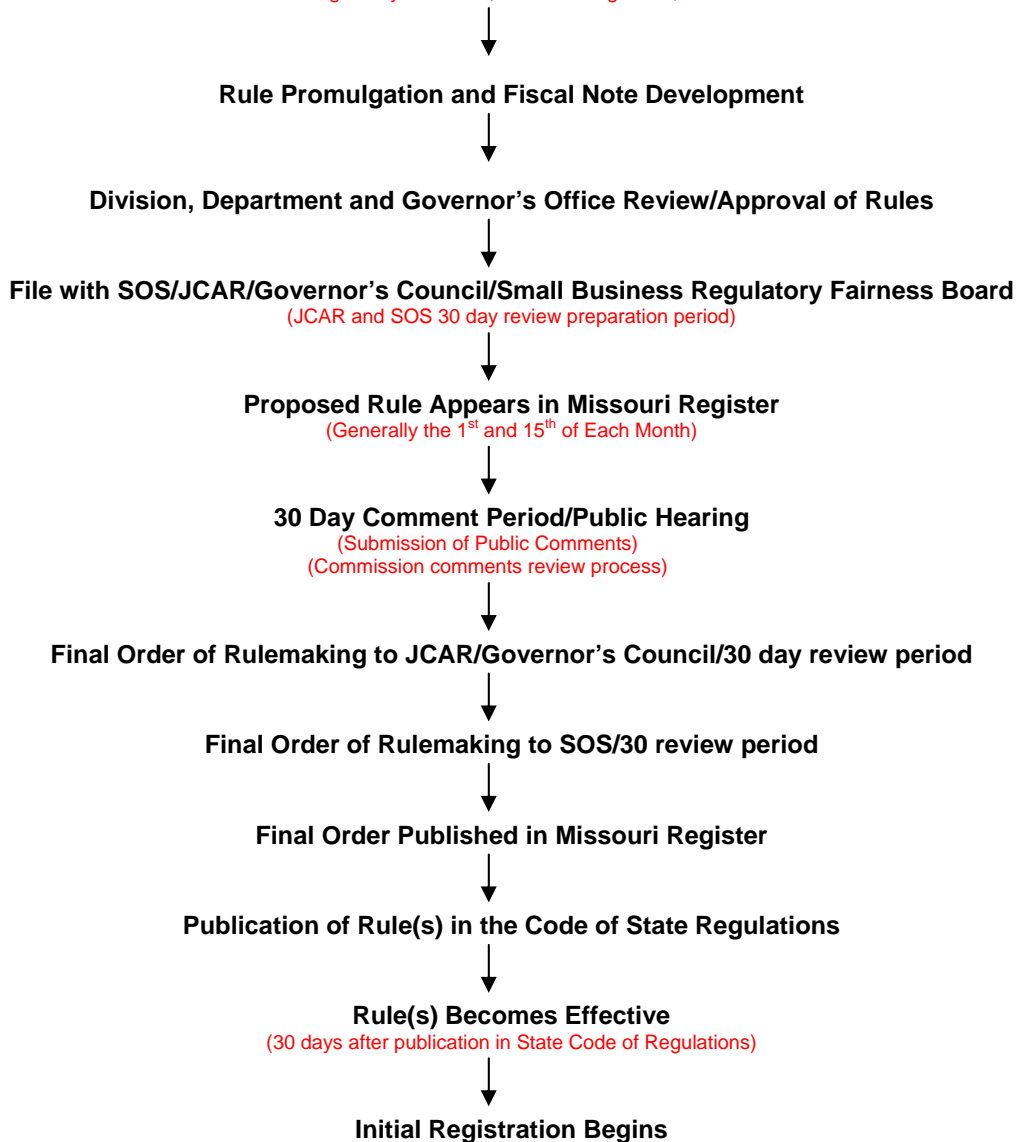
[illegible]

Rule Promulgation and Fiscal Note Development

Division, Department and Governor's Office Review/Approval of Rules

File with SOS/JCAR/Governor's Council/Small Business Regulatory Fairness Board
(JCAR and SOS 30 day review preparation period)

Proposed Rule Appears in Missouri Register
(Generally the 1$^{st}$ and 15$^{th}$ of Each Month)

30 Day Comment Period/Public Hearing
(Submission of Public Comments)
(Commission comments review process)

Final Order of Rulemaking to JCAR/Governor's Council/30 day review period

Final Order of Rulemaking to SOS/30 review period

Final Order Published in Missouri Register

Publication of Rule(s) in the Code of State Regulations

Rule(s) Becomes Effective
(30 days after publication in State Code of Regulations)

Initial Registration Begins